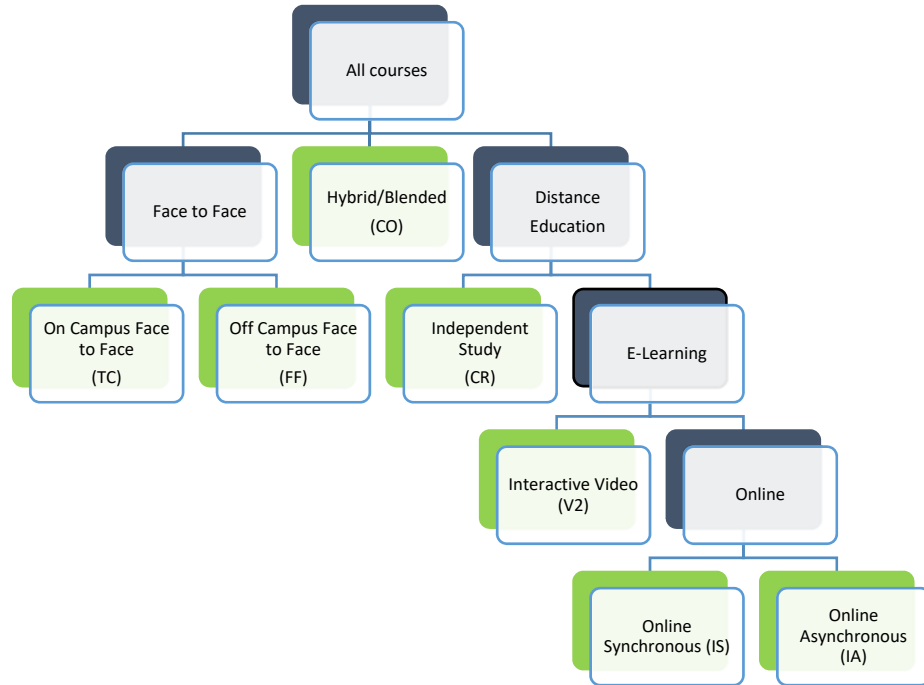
All courses

Face to Face

Hybrid/Blended (CO)

Distance Education

On Campus Face to Face (TC)

Off Campus Face to Face (FF)

Independent Study (CR)

E-Learning

Interactive Video (V2)

Online

Online Synchronous (IS)

Online Asynchronous (IA)